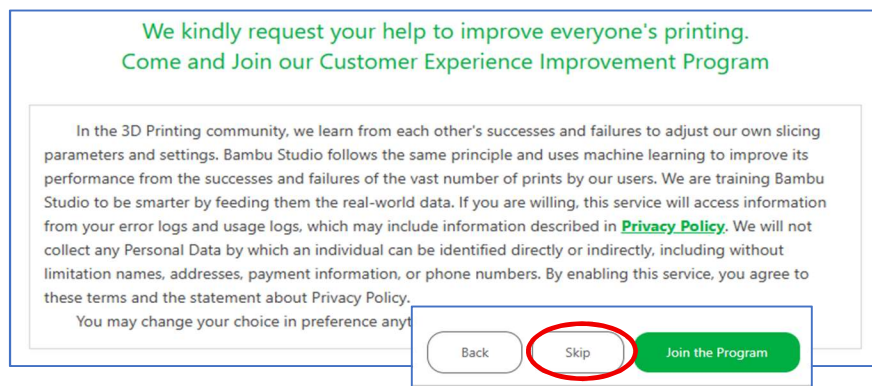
We kindly request your help to improve everyone's printing.
Come and Join our Customer Experience Improvement Program

In the 3D Printing community, we learn from each other's successes and failures to adjust our own slicing parameters and settings. Bambu Studio follows the same principle and uses machine learning to improve its performance from the successes and failures of the vast number of prints by our users. We are training Bambu Studio to be smarter by feeding them the real-world data. If you are willing, this service will access information from your error logs and usage logs, which may include information described in Privacy Policy. We will not collect any Personal Data by which an individual can be identified directly or indirectly, including without limitation names, addresses, payment information, or phone numbers. By enabling this service, you agree to these terms and the statement about Privacy Policy.

You may change your choice in preference anyt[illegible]

Back

Skip

Join the Program